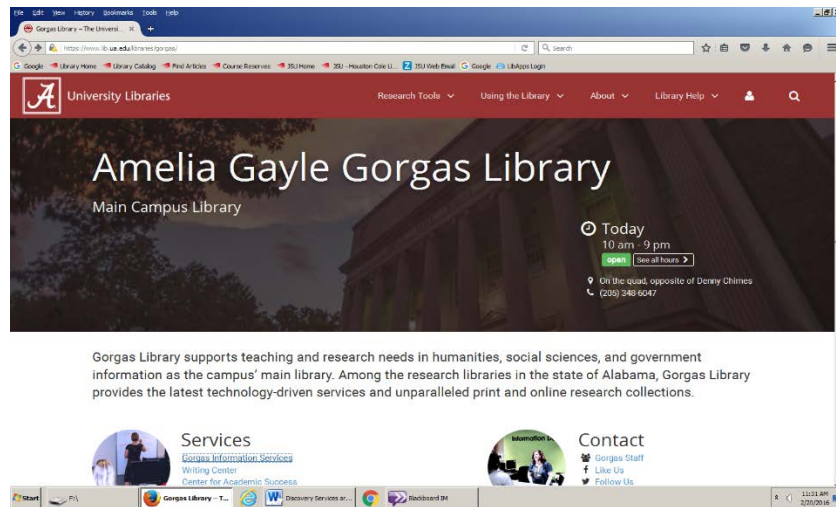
File Edit View History Bookmarks Tools Help

Gorgas Library – The Universi... ×  +

https://www.lib.ua.edu/libraries/gorgas/

Search

Google  Library Home  Library Catalog  Find Articles  Course Reserves  JSU Home  JSU - Houston Cole Li...  JSU Web Email  Google  LibApps Login

A University Libraries

Research Tools  Using the Library  About  Library Help

Amelia Gayle Gorgas Library

Main Campus Library

Today
10 am - 9 pm
open  See all hours

On the quad, opposite of Denny Chimes
(205) 348-6047

Gorgas Library supports teaching and research needs in humanities, social sciences, and government information as the campus' main library. Among the research libraries in the state of Alabama, Gorgas Library provides the latest technology-driven services and unparalleled print and online research collections.

Services
Gorgas Information Services
Writing Center
Center for Academic Success

Contact
Gorgas Staff
Like Us
Follow Us

Start  F:\  Gorgas Library – T...  Discovery Services ar...  Blackboard IM

11:31 AM
2/20/2016